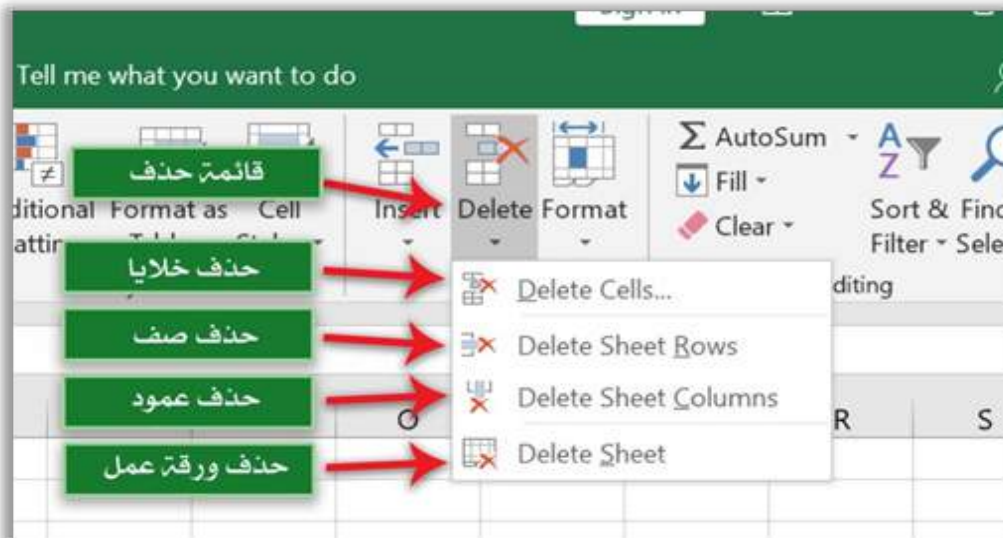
Sign in

Tell me what you want to do

ditional Format as Cell
atting Table Styles

Insert Delete Format

AutoSum
Fill
Clear

Sort & Filter
Find & Select

diting

قائمة حذف

حذف خلايا

حذف صف

حذف عمود

حذف ورقة عمل

Delete Cells...
Delete Sheet Rows
Delete Sheet Columns
Delete Sheet

O R S